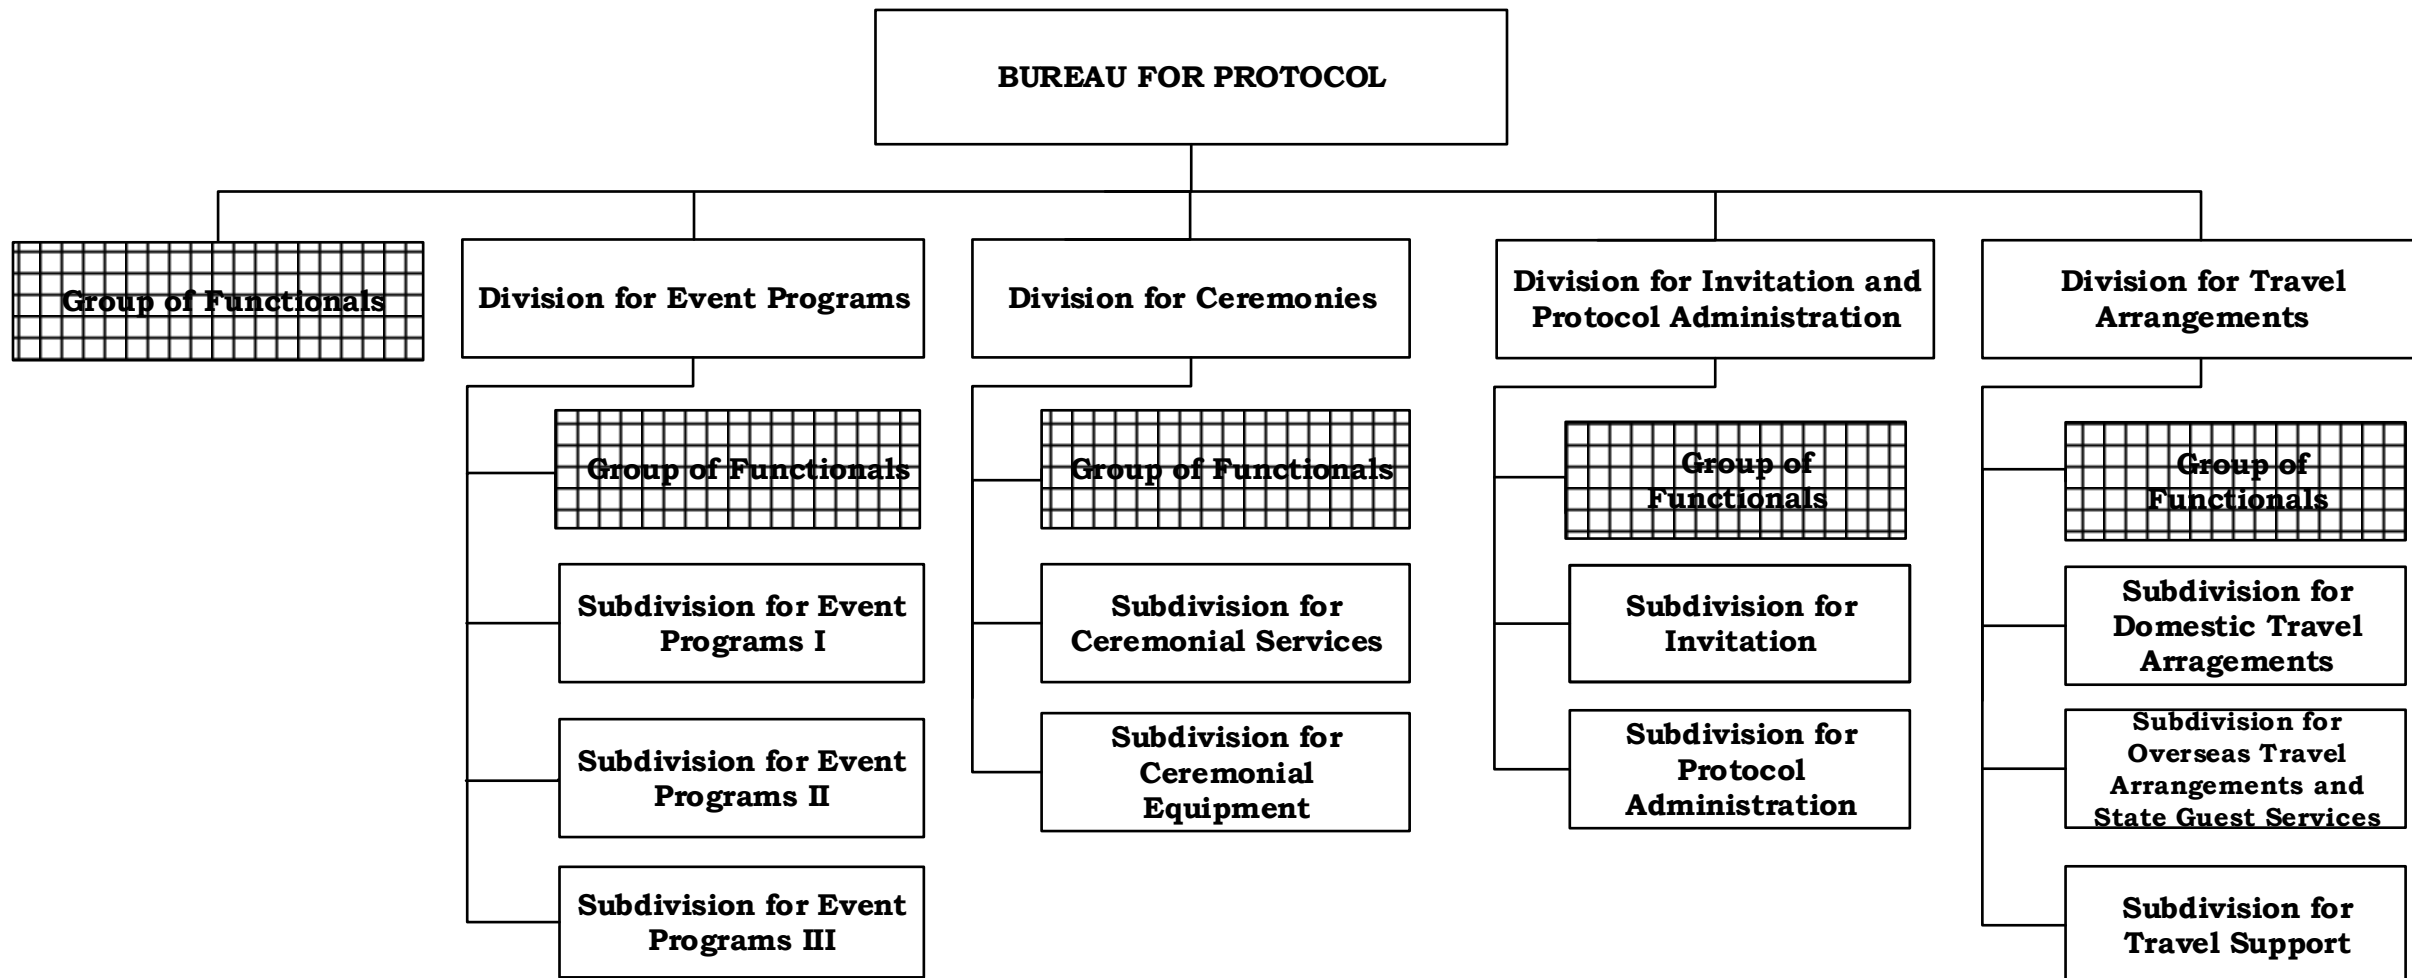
BUREAU FOR PROTOCOL

Group of Functionals

Division for Event Programs

Group of Functionals

Subdivision for Event Programs I

Subdivision for Event Programs II

Subdivision for Event Programs III

Division for Ceremonies

Group of Functionals

Subdivision for Ceremonial Services

Subdivision for Ceremonial Equipment

Division for Invitation and Protocol Administration

Group of Functionals

Subdivision for Invitation

Subdivision for Protocol Administration

Division for Travel Arrangements

Group of Functionals

Subdivision for Domestic Travel Arragements

Subdivision for Overseas Travel Arrangements and State Guest Services

Subdivision for Travel Support